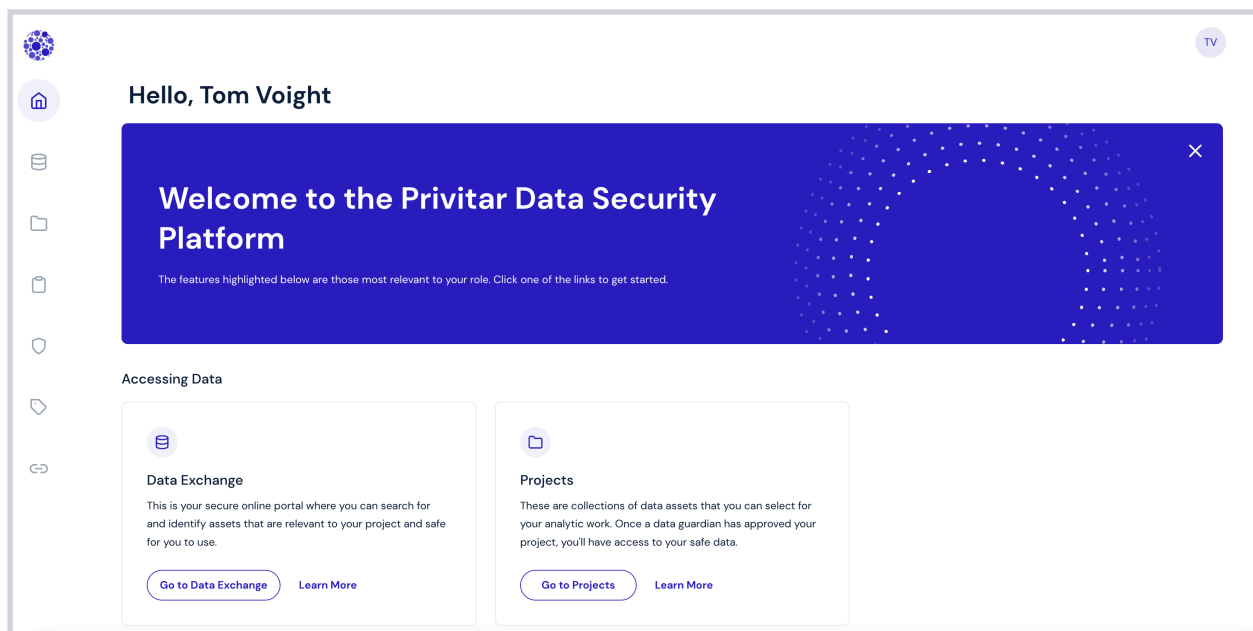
TV

Hello, Tom Voight

Welcome to the Privitar Data Security Platform

The features highlighted below are those most relevant to your role. Click one of the links to get started.

Accessing Data

Data Exchange

This is your secure online portal where you can search for and identify assets that are relevant to your project and safe for you to use.

Go to Data Exchange Learn More

Projects

These are collections of data assets that you can select for your analytic work. Once a data guardian has approved your project, you'll have access to your safe data.

Go to Projects Learn More